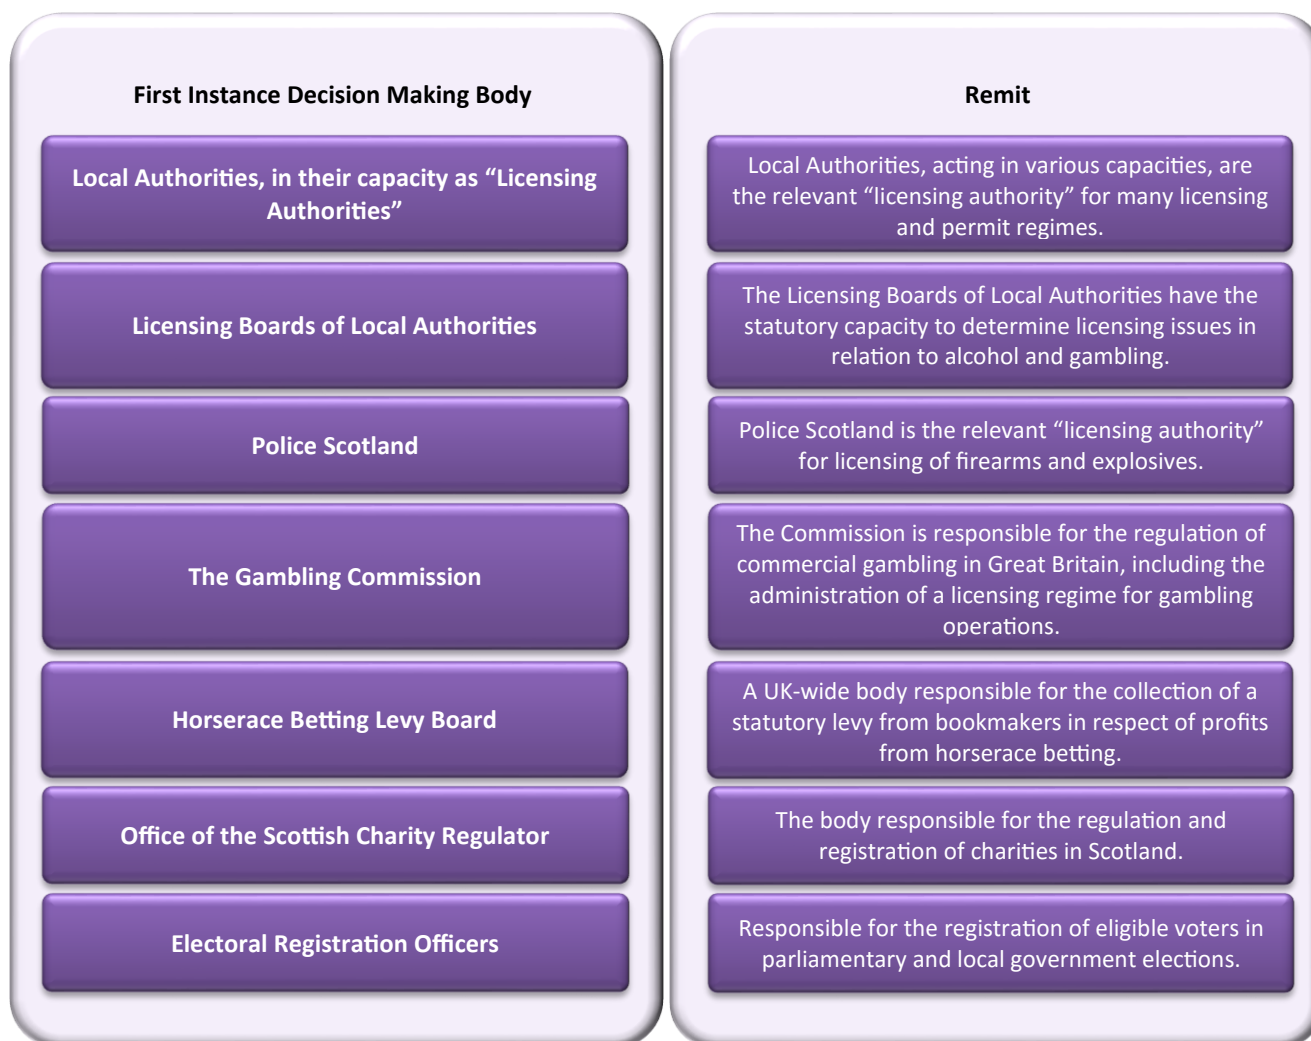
| First Instance Decision Making Body | Remit |
|---|---|
| Local Authorities, in their capacity as “Licensing Authorities” | Local Authorities, acting in various capacities, are the relevant “licensing authority” for many licensing and permit regimes. |
| Licensing Boards of Local Authorities | The Licensing Boards of Local Authorities have the statutory capacity to determine licensing issues in relation to alcohol and gambling. |
| Police Scotland | Police Scotland is the relevant “licensing authority” for licensing of firearms and explosives. |
| The Gambling Commission | The Commission is responsible for the regulation of commercial gambling in Great Britain, including the administration of a licensing regime for gambling operations. |
| Horserace Betting Levy Board | A UK-wide body responsible for the collection of a statutory levy from bookmakers in respect of profits from horserace betting. |
| Office of the Scottish Charity Regulator | The body responsible for the regulation and registration of charities in Scotland. |
| Electoral Registration Officers | Responsible for the registration of eligible voters in parliamentary and local government elections. |